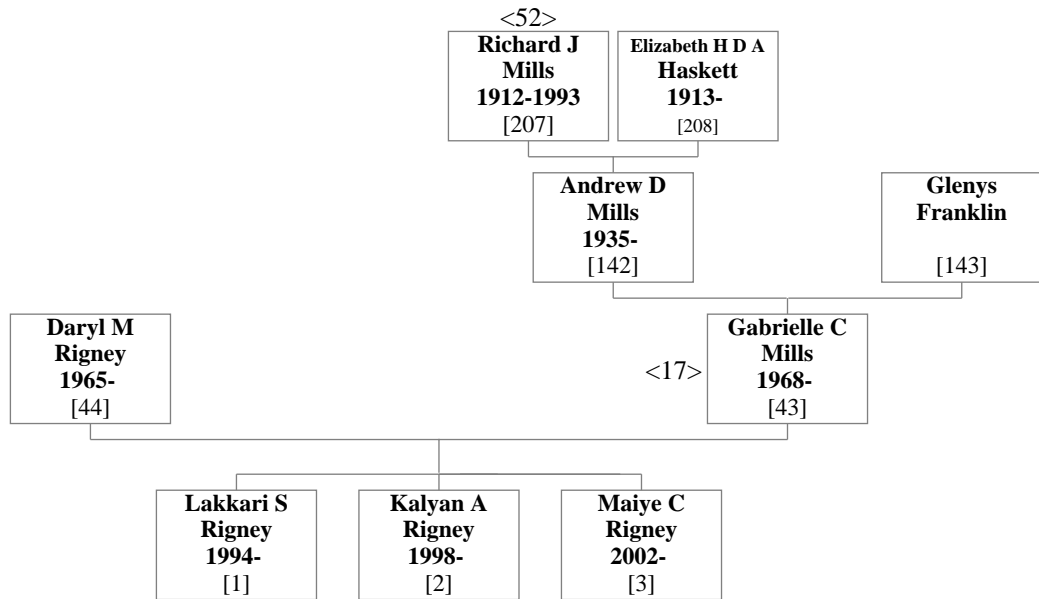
<52>
Richard J Mills 1912-1993 [207]

Elizabeth H D A Haskett 1913- [208]

Andrew D Mills 1935- [142]

Glenys Franklin [143]

Daryl M Rigney 1965- [44]

<17>
Gabrielle C Mills 1968- [43]

Lakkari S Rigney 1994- [1]

Kalyan A Rigney 1998- [2]

Maiye C Rigney 2002- [3]